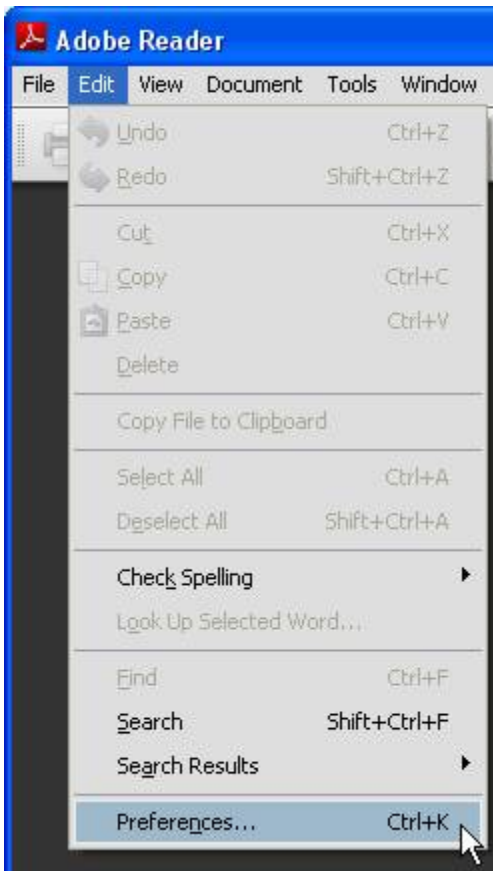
Adobe Reader

File Edit View Document Tools Window

Undo Ctrl+Z
Redo Shift+Ctrl+Z

Cut Ctrl+X
Copy Ctrl+C
Paste Ctrl+V
Delete

Copy File to Clipboard

Select All Ctrl+A
Deselect All Shift+Ctrl+A

Check Spelling
Look Up Selected Word...

Find Ctrl+F
Search Shift+Ctrl+F
Search Results

Preferences... Ctrl+K